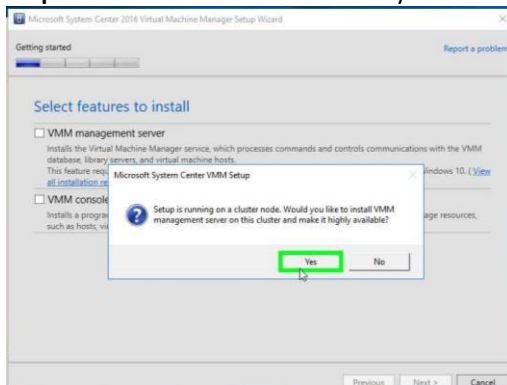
Microsoft System Center 2016 Virtual Machine Manager Setup Wizard

Getting started

Report a problem

Select features to install

VMM management server

Installs the Virtual Machine Manager service, which processes commands and controls communications with the VMM database, library servers, and virtual machine hosts.

This feature requ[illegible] Windows 10. (View all installation re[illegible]

VMM console

Installs a progra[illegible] age resources, such as hosts, vi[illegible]

Microsoft System Center VMM Setup

Setup is running on a cluster node. Would you like to install VMM management server on this cluster and make it highly available?

Yes

No

Previous

Next >

Cancel